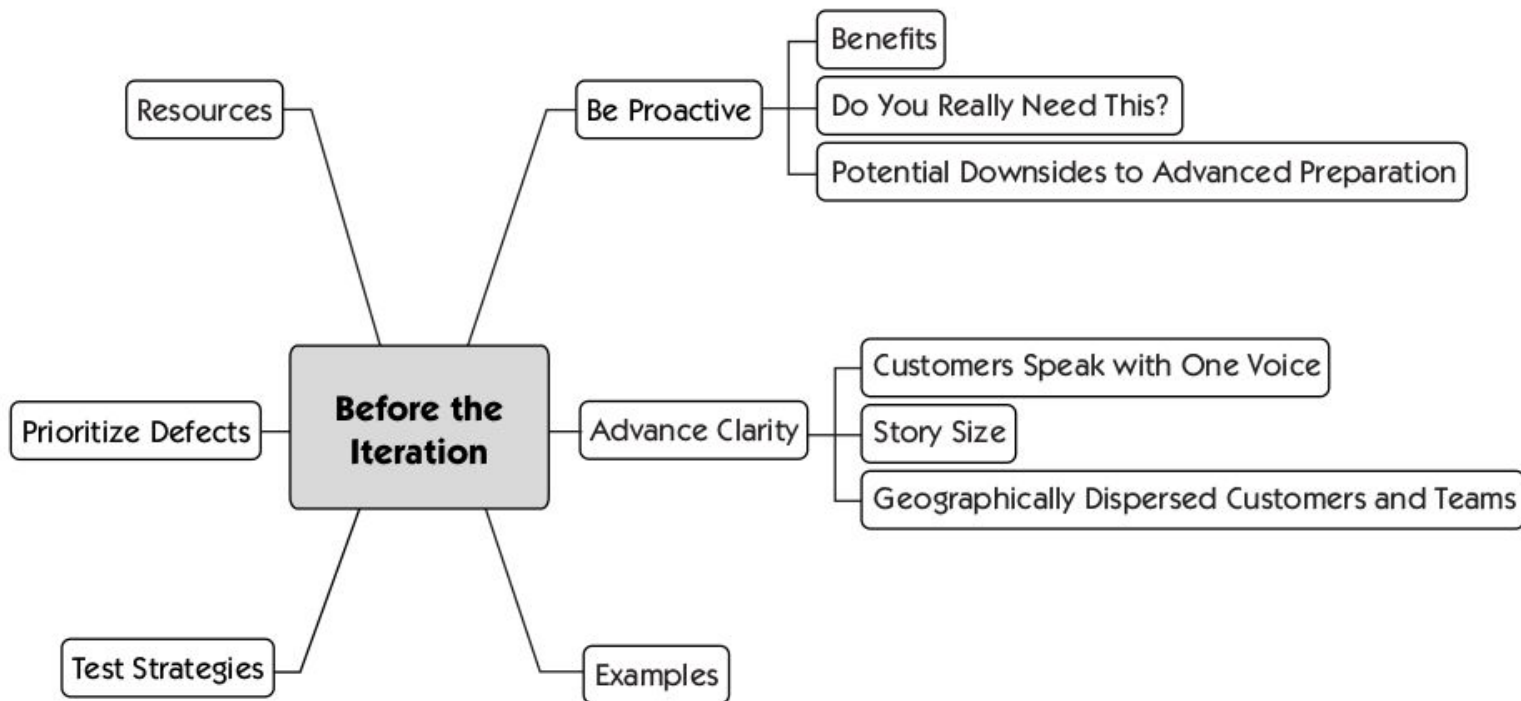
Before the Iteration

Be Proactive
Benefits
Do You Really Need This?
Potential Downsides to Advanced Preparation

Advance Clarity
Customers Speak with One Voice
Story Size
Geographically Dispersed Customers and Teams

Examples

Test Strategies

Prioritize Defects

Resources